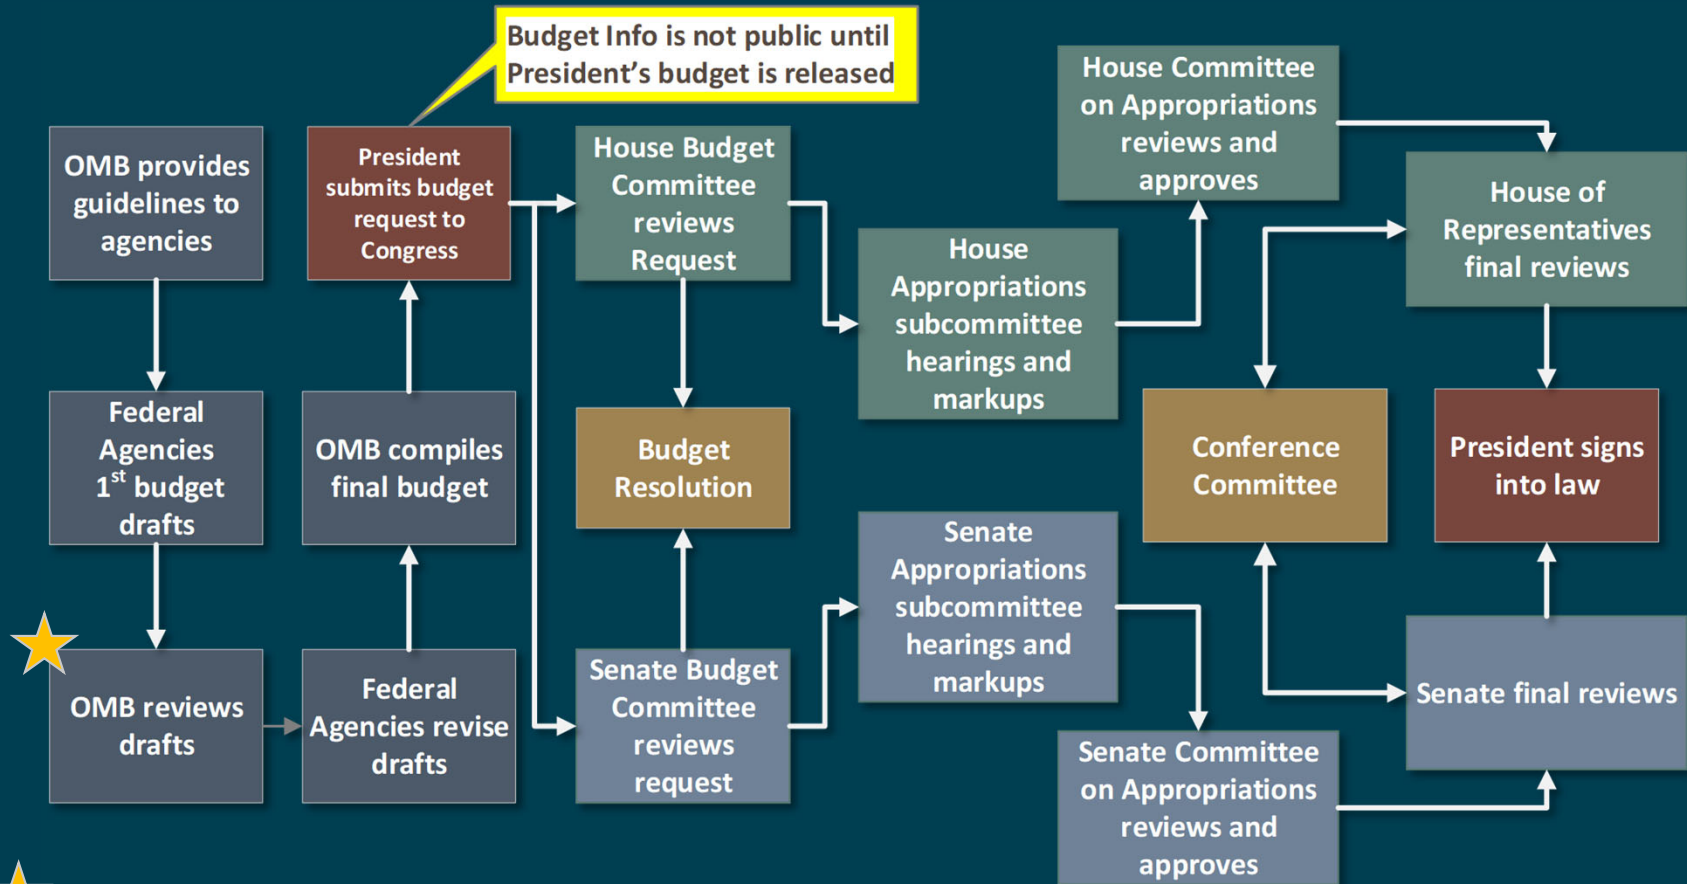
Budget Info is not public until President's budget is released

OMB provides guidelines to agencies

Federal Agencies 1$^{st}$ budget drafts

OMB reviews drafts

Federal Agencies revise drafts

OMB compiles final budget

President submits budget request to Congress

House Budget Committee reviews Request

Budget Resolution

Senate Budget Committee reviews request

House Appropriations subcommittee hearings and markups

Senate Appropriations subcommittee hearings and markups

House Committee on Appropriations reviews and approves

Senate Committee on Appropriations reviews and approves

Conference Committee

House of Representatives final reviews

Senate final reviews

President signs into law